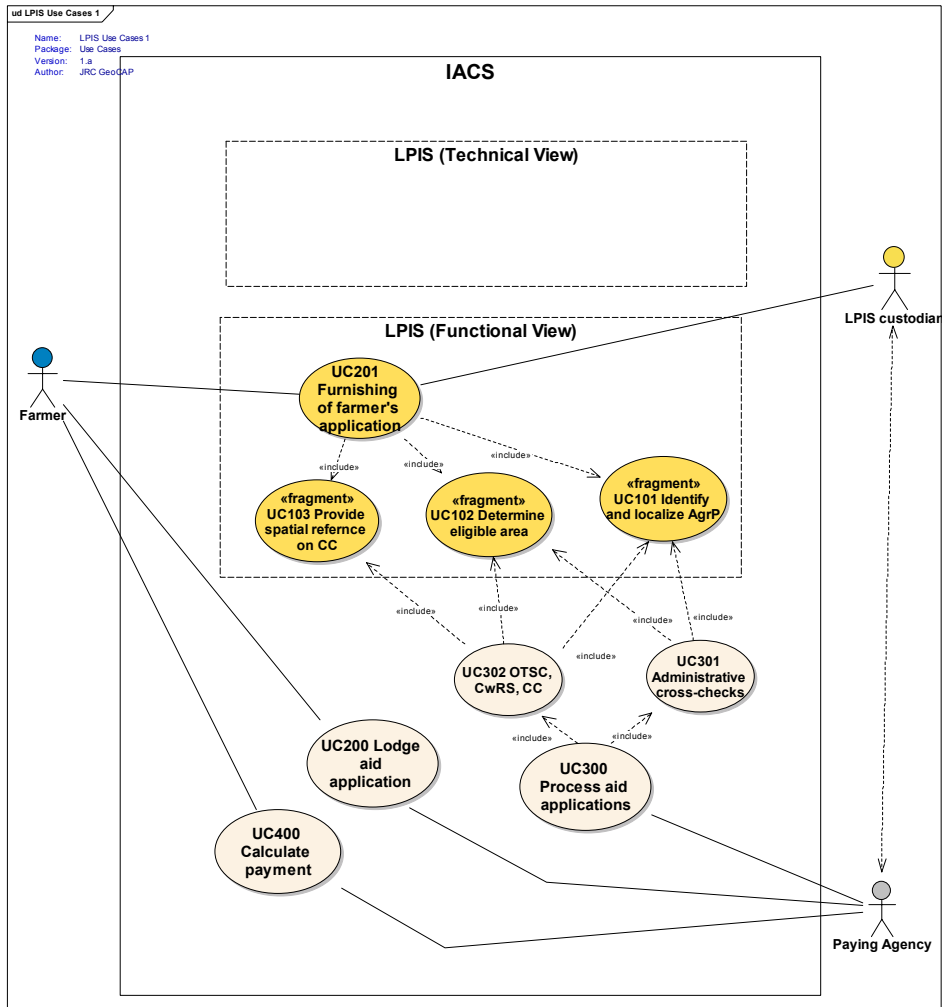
ud LPIS Use Cases 1

Name: LPIS Use Cases 1
Package: Use Cases
Version: 1.a
Author: JRC GeoCAP

IACS

LPIS (Technical View)

LPIS (Functional View)

UC201 Furnishing of farmer's application

«include»

«include»

«include»

«fragment» UC103 Provide spatial refernce on CC

«fragment» UC102 Determine eligible area

«fragment» UC101 Identify and localize AgrP

«include»

«include»

«include»

«include»

«include»

UC302 OTSC, CwRS, CC

UC301 Administrative cross-checks

«include»

«include»

UC200 Lodge aid application

UC300 Process aid applications

UC400 Calculate payment

Farmer

LPIS custodian

Paying Agency